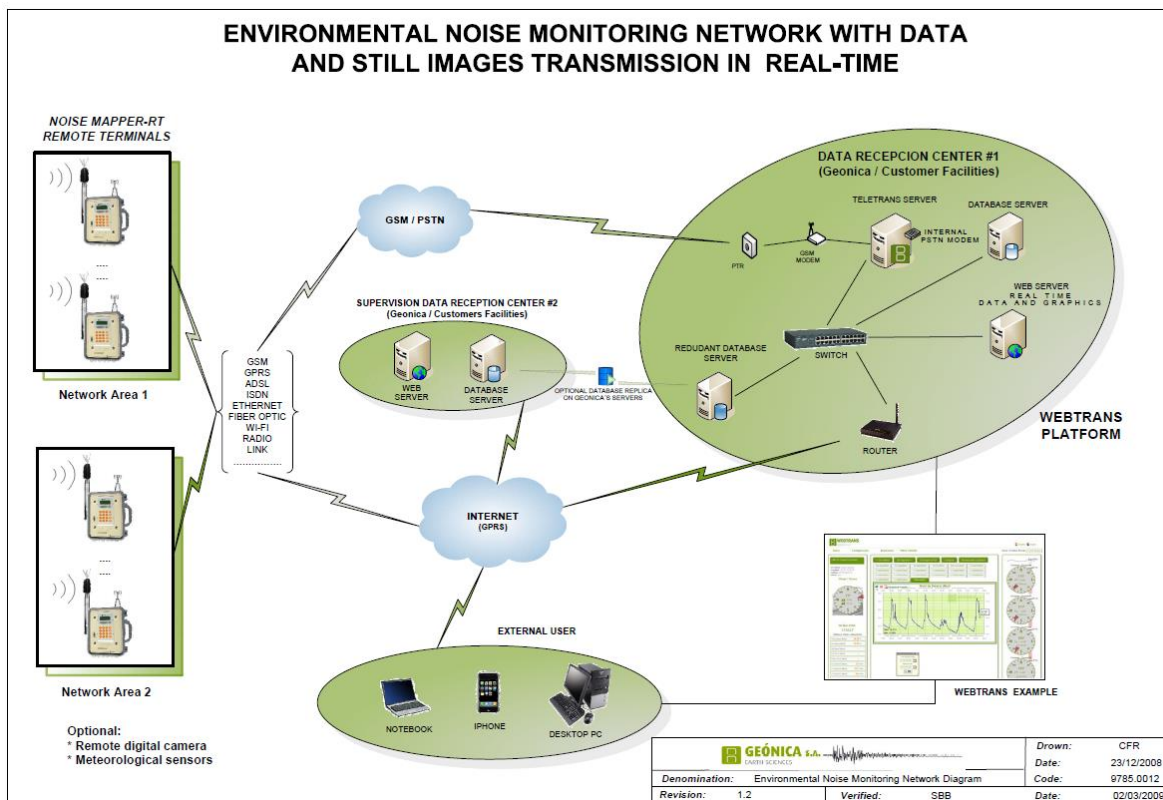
ENVIRONMENTAL NOISE MONITORING NETWORK WITH DATA AND STILL IMAGES TRANSMISSION IN REAL-TIME

NOISE MAPPER-RT REMOTE TERMINALS

Network Area 1

Network Area 2

GSM
GPRS
ADSL
ISDN
ETHERNET
FIBER OPTIC
WI-FI
RADIO
LINK

GSM / PSTN

SUPERVISION DATA RECEPTION CENTER #2
(Geonica / Customers Facilities)

WEB SERVER

DATABASE SERVER

OPTIONAL DATABASE REPLICA ON GEONICA'S SERVERS

INTERNET
(GPRS)

DATA RECEPCION CENTER #1
(Geonica / Customer Facilities)

TELETRANS SERVER

INTERNAL PSTN MODEM

DATABASE SERVER

PTR

GSM MODEM

WEB SERVER
REAL TIME
DATA AND GRAPHICS

REDUDANT DATABASE SERVER

SWITCH

ROUTER

WEBTRANS PLATFORM

WEBTRANS EXAMPLE

EXTERNAL USER

NOTEBOOK

IPHONE

DESKTOP PC

Optional:
* Remote digital camera
* Meteorological sensors

GEÓNICA S.A. EARTH SCIENCES

| Drawn: | CFR |
|---|---|
| Date: | 23/12/2008 |

| Denomination: | Environmental Noise Monitoring Network Diagram | Code: | 9785.0012 |
|---|---|---|---|
| Revision: | 1.2 | Verified: SBB | Date: 02/03/2009 |